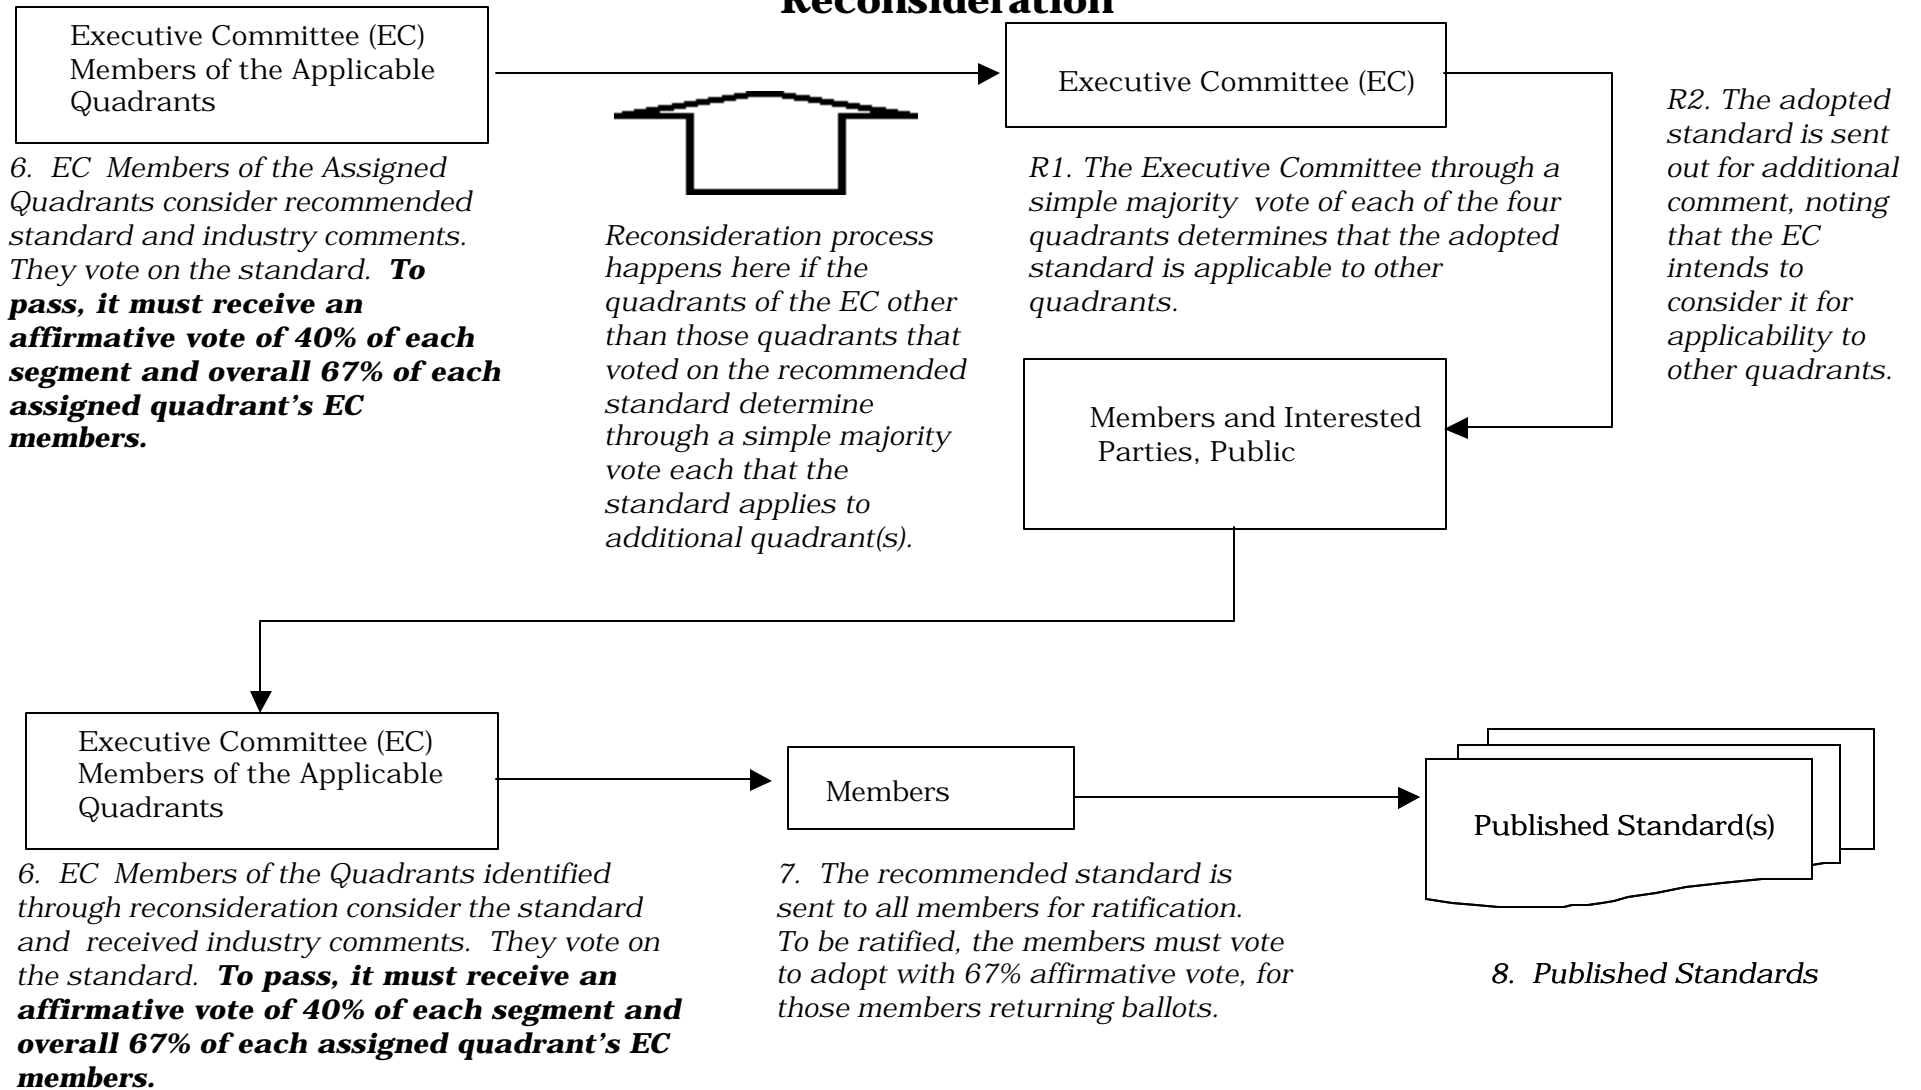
Reconsideration

Executive Committee (EC) Members of the Applicable Quadrants

6. EC Members of the Assigned Quadrants consider recommended standard and industry comments. They vote on the standard. ***To pass, it must receive an affirmative vote of 40% of each segment and overall 67% of each assigned quadrant's EC members.***

Reconsideration process happens here if the quadrants of the EC other than those quadrants that voted on the recommended standard determine through a simple majority vote each that the standard applies to additional quadrant(s).

Executive Committee (EC)

R1. The Executive Committee through a simple majority vote of each of the four quadrants determines that the adopted standard is applicable to other quadrants.

R2. The adopted standard is sent out for additional comment, noting that the EC intends to consider it for applicability to other quadrants.

Members and Interested Parties, Public

Executive Committee (EC) Members of the Applicable Quadrants

6. EC Members of the Quadrants identified through reconsideration consider the standard and received industry comments. They vote on the standard. ***To pass, it must receive an affirmative vote of 40% of each segment and overall 67% of each assigned quadrant's EC members.***

Members

7. The recommended standard is sent to all members for ratification. To be ratified, the members must vote to adopt with 67% affirmative vote, for those members returning ballots.

Published Standard(s)

8. Published Standards